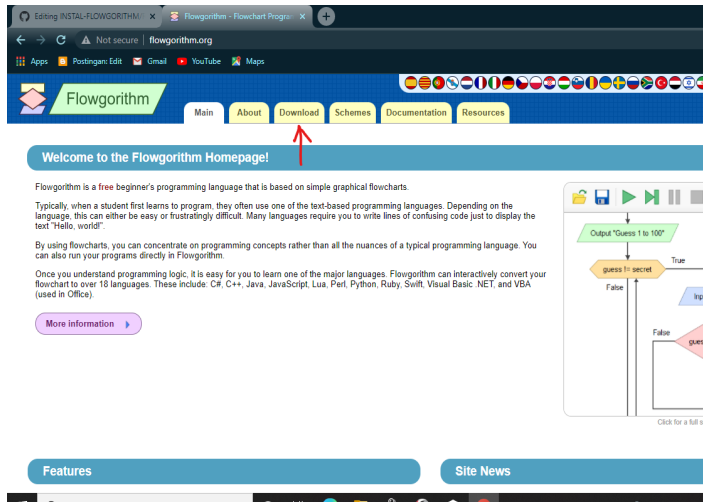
Editing INSTAL-FLOWGORITHM ×
Flowgorithm - Flowchart Program ×
Not secure | flowgorithm.org
Apps
Postingan: Edit
Gmail
YouTube
Maps

Flowgorithm

Main
About
Download
Schemes
Documentation
Resources

Welcome to the Flowgorithm Homepage!

Flowgorithm is a free beginner's programming language that is based on simple graphical flowcharts.

Typically, when a student first learns to program, they often use one of the text-based programming languages. Depending on the language, this can either be easy or frustratingly difficult. Many languages require you to write lines of confusing code just to display the text "Hello, world!".

By using flowcharts, you can concentrate on programming concepts rather than all the nuances of a typical programming language. You can also run your programs directly in Flowgorithm.

Once you understand programming logic, it is easy for you to learn one of the major languages. Flowgorithm can interactively convert your flowchart to over 18 languages. These include: C#, C++, Java, JavaScript, Lua, Perl, Python, Ruby, Swift, Visual Basic .NET, and VBA (used in Office).

More information

Output "Guess 1 to 100"
guess != secret
True
False
Inp
False
gues
Click for a full s

Features
Site News